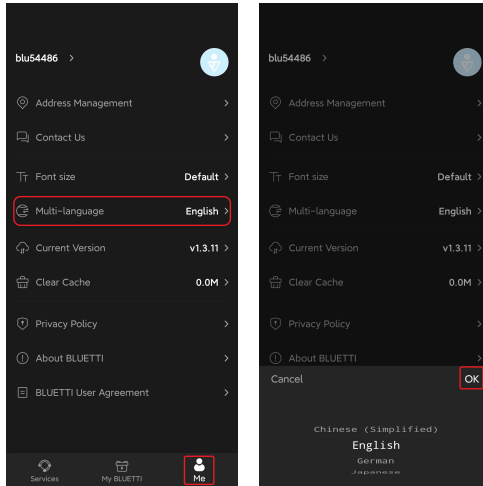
blu54486 >

Address Management >

Contact Us >

Font size Default >

Multi-language English >

Current Version v1.3.11 >

Clear Cache 0.0M >

Privacy Policy >

About BLUETTI >

BLUETTI User Agreement >

Services My BLUETTI Me

blu54486 >

Address Management >

Contact Us >

Font size Default >

Multi-language English >

Current Version v1.3.11 >

Clear Cache 0.0M >

Privacy Policy >

About BLUETTI >

Cancel OK

Chinese (Simplified)
English
German
Japanese